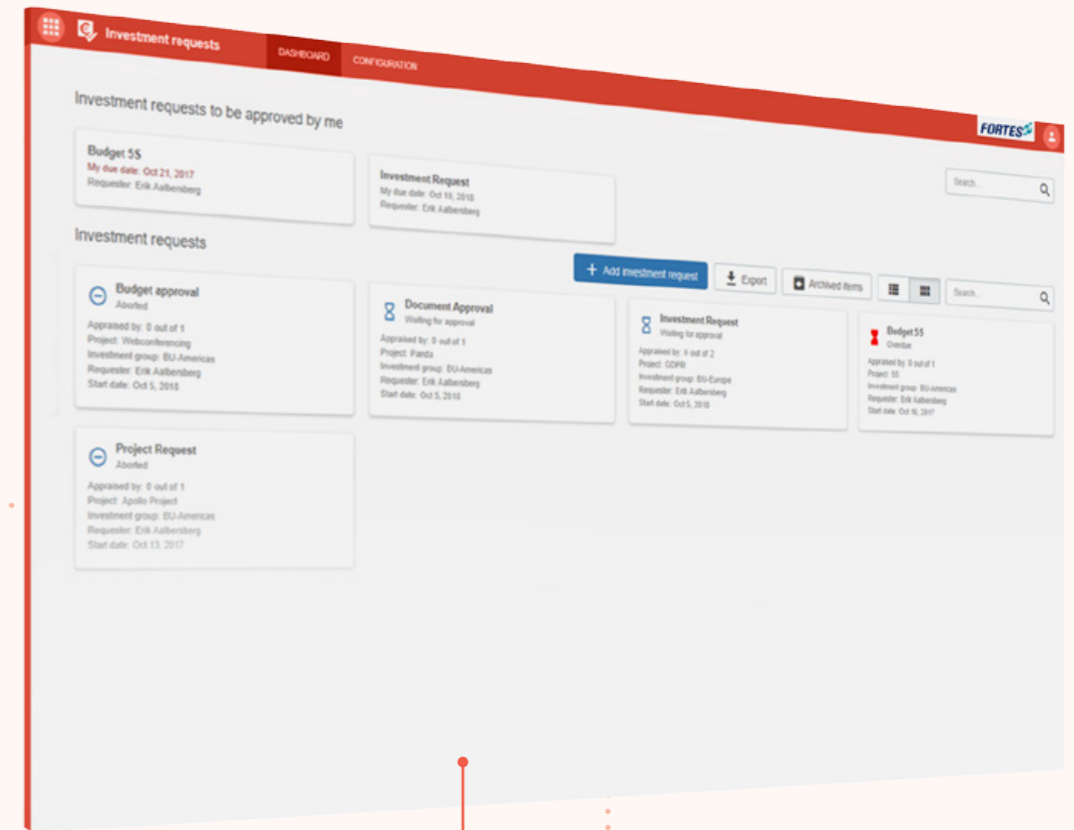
Investment requests

DASHBOARD

CONFIGURATION

FORTES

Investment requests to be approved by me

Budget 5S
My due date: Oct 21, 2017
Requester: Erik Aalbersberg

Investment Request
My due date: Oct 10, 2018
Requester: Erik Aalbersberg

Search...

Investment requests

+ Add investment request

Export

Archived items

Search...

Budget approval
Aborted
Appraised by: 0 out of 1
Project: Webconferencing
Investment group: BU-Americas
Requester: Erik Aalbersberg
Start date: Oct 5, 2018

Document Approval
Waiting for approval
Appraised by: 0 out of 1
Project: Panda
Investment group: BU-Americas
Requester: Erik Aalbersberg
Start date: Oct 5, 2018

Investment Request
Waiting for approval
Appraised by: 0 out of 2
Project: GDPR
Investment group: BU-Europe
Requester: Erik Aalbersberg
Start date: Oct 5, 2018

Budget 5S
Overdue
Appraised by: 0 out of 1
Project: 5S
Investment group: BU-Americas
Requester: Erik Aalbersberg
Start date: Oct 16, 2017

Project Request
Aborted
Appraised by: 0 out of 1
Project: Apollo Project
Investment group: BU-Americas
Requester: Erik Aalbersberg
Start date: Oct 13, 2017